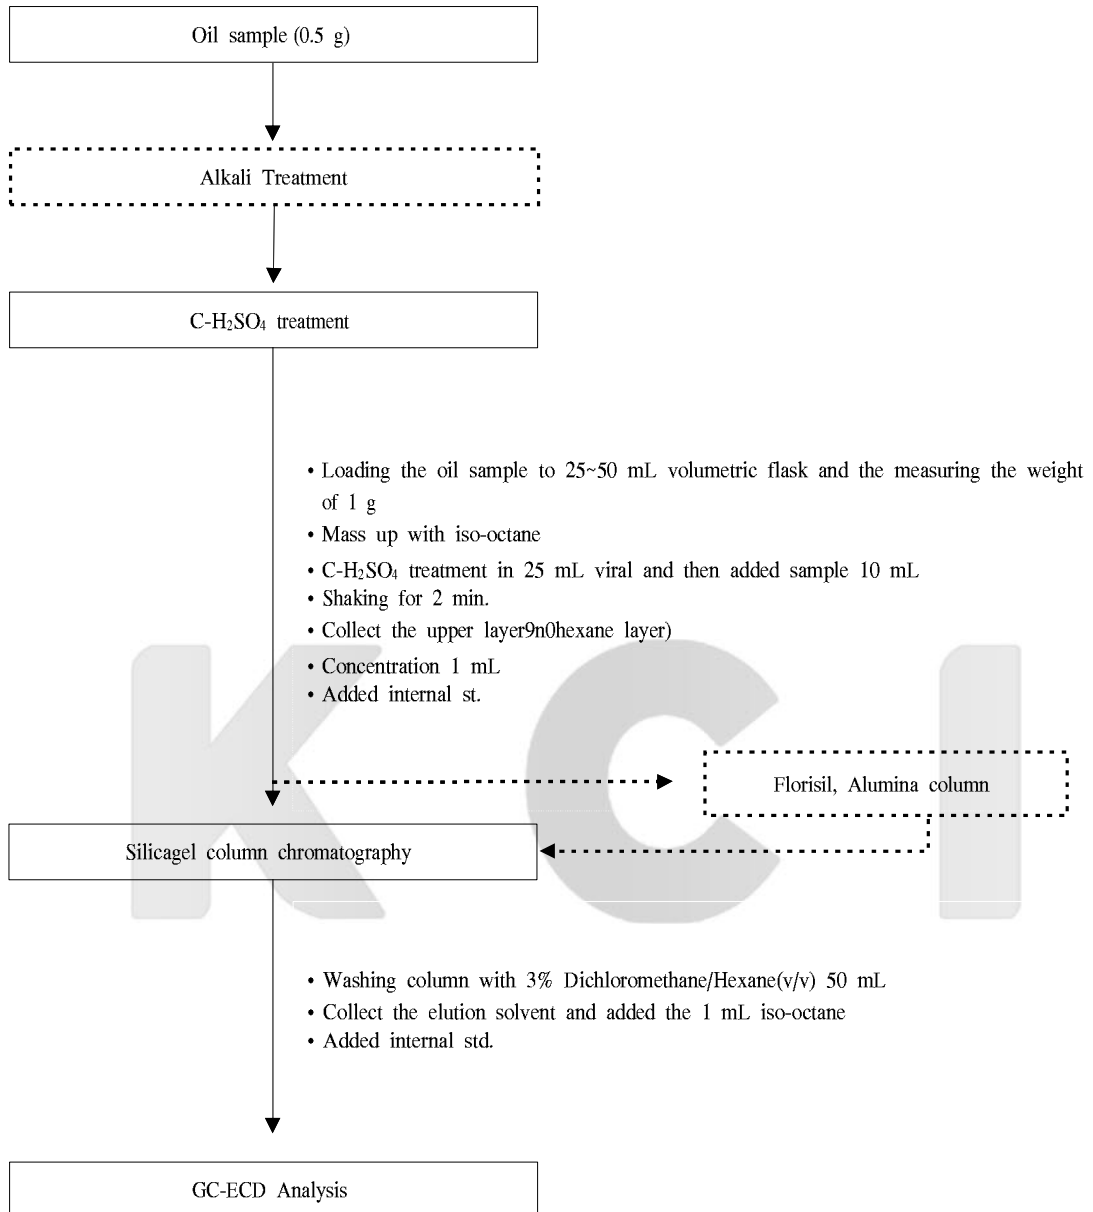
Oil sample (0.5 g)

Alkali Treatment

C-$H_2SO_4$ treatment

• Loading the oil sample to 25~50 mL volumetric flask and the measuring the weight of 1 g
• Mass up with iso-octane
• C-$H_2SO_4$ treatment in 25 mL viral and then added sample 10 mL
• Shaking for 2 min.
• Collect the upper layer9n0hexane layer)
• Concentration 1 mL
• Added internal st.

Florisil, Alumina column

Silicagel column chromatography

• Washing column with 3% Dichloromethane/Hexane(v/v) 50 mL
• Collect the elution solvent and added the 1 mL iso-octane
• Added internal std.

GC-ECD Analysis